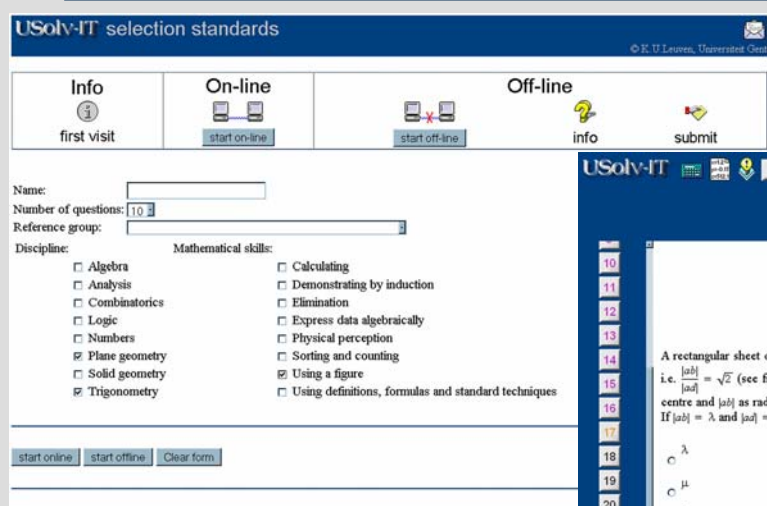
USolv-IT selection standards

© K.U.Leuven, Universiteit Gent

Info
first visit

On-line
start on-line

Off-line
start off-line
info
submit

Name:
Number of questions: 10
Reference group:

Discipline:
Algebra
Analysis
Combinatorics
Logic
Numbers
Plane geometry
Solid geometry
Trigonometry

Mathematical skills:
Calculating
Demonstrating by induction
Elimination
Express data algebraically
Physical perception
Sorting and counting
Using a figure
Using definitions, formulas and standard techniques

start online
start offline
Clear form

USolv-IT

10
11
12
13
14
15
16
17
18
19
20

A rectangular sheet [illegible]
i.e. $\frac{|ab|}{|ad|} = \sqrt{2}$ (see f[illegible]
centre and $|ab|$ as rad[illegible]
If $|ab| = \lambda$ and $|ad| =$ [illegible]

$\lambda$

$\mu$